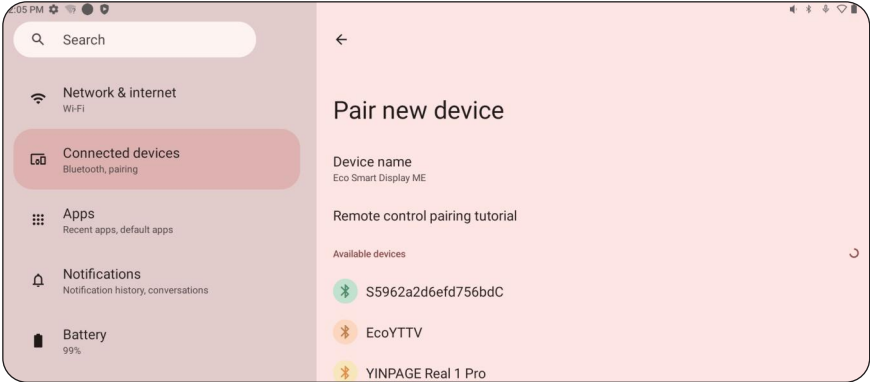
2:05 PM

Search

Network & internet
Wi-Fi

Connected devices
Bluetooth, pairing

Apps
Recent apps, default apps

Notifications
Notification history, conversations

Battery
99%

Pair new device

Device name
Eco Smart Display ME

Remote control pairing tutorial

Available devices

S5962a2d6efd756bdC

EcoYTTV

YINPAGE Real 1 Pro